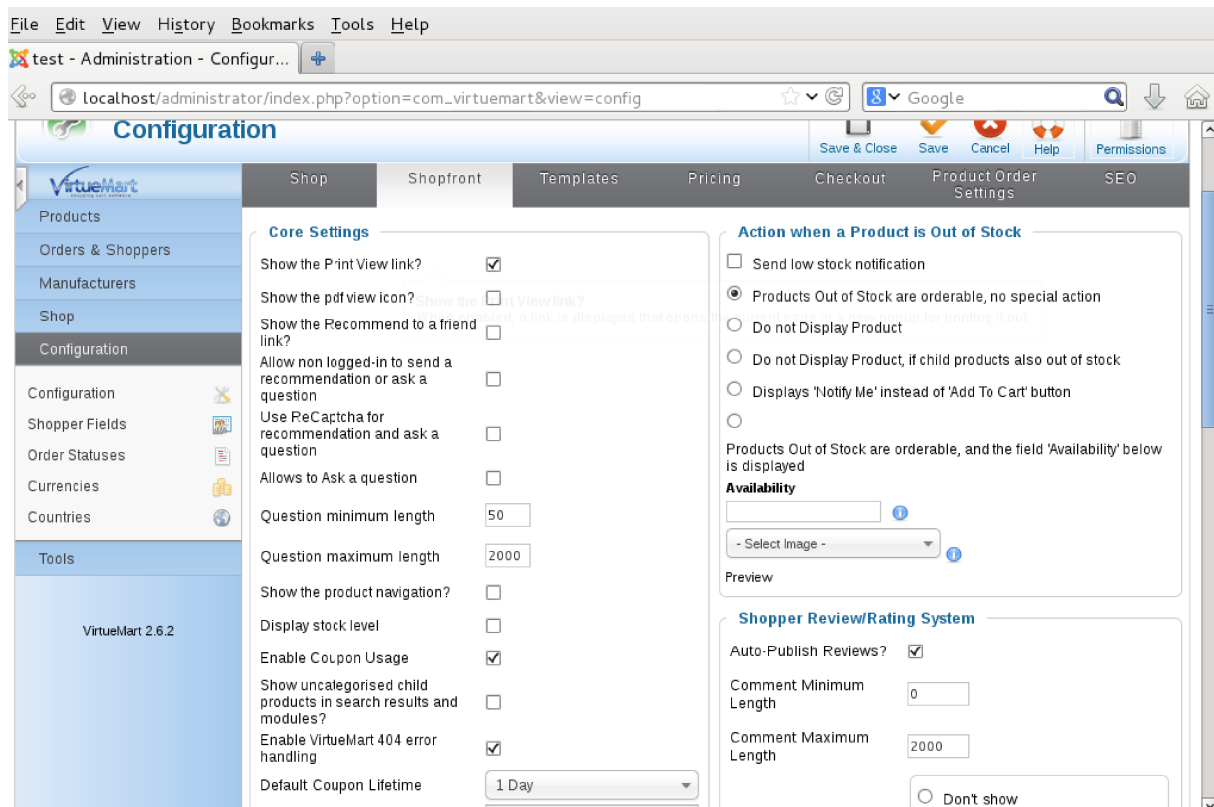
File Edit View History Bookmarks Tools Help

test - Administration - Configur...

localhost/administrator/index.php?option=com_virtuemart&view=config

Google

Configuration

Save & Close Save Cancel Help Permissions

VirtueMart

Shop Shopfront Templates Pricing Checkout Product Order Settings SEO

Products
Orders & Shoppers
Manufacturers
Shop
Configuration

Configuration
Shopper Fields
Order Statuses
Currencies
Countries

Tools

VirtueMart 2.6.2

Core Settings

Show the Print View link?
Show the pdf view icon?
Show the Recommend to a friend link?
Allow non logged-in to send a recommendation or ask a question
Use ReCaptcha for recommendation and ask a question
Allows to Ask a question
Question minimum length 50
Question maximum length 2000
Show the product navigation?
Display stock level
Enable Coupon Usage
Show uncategorised child products in search results and modules?
Enable VirtueMart 404 error handling
Default Coupon Lifetime 1 Day

Show the Print View link?
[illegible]

Action when a Product is Out of Stock

Send low stock notification
Products Out of Stock are orderable, no special action
Do not Display Product
Do not Display Product, if child products also out of stock
Displays 'Notify Me' instead of 'Add To Cart' button
Products Out of Stock are orderable, and the field 'Availability' below is displayed
Availability
- Select Image -
Preview

Shopper Review/Rating System

Auto-Publish Reviews?
Comment Minimum Length 0
Comment Maximum Length 2000
Don't show